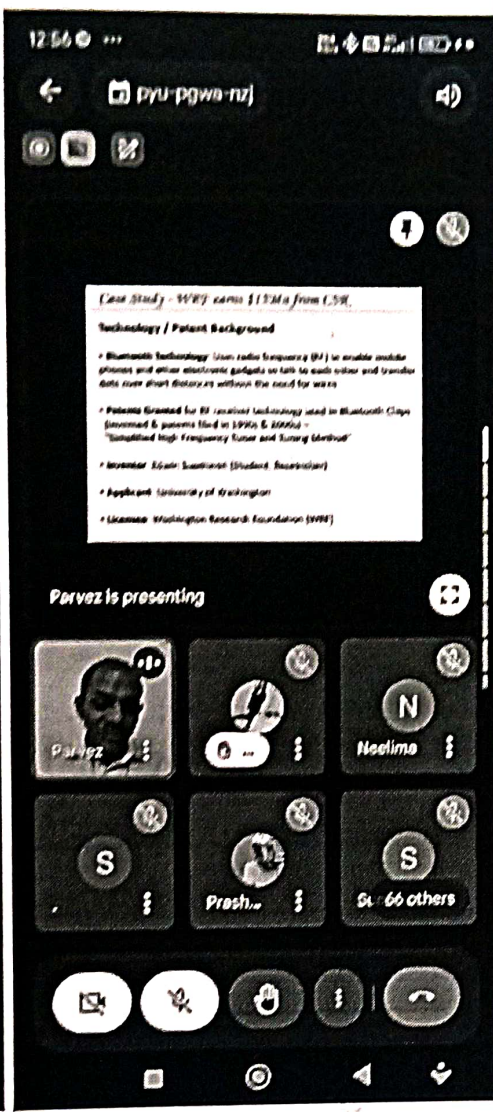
12:56

pyu-pgwa-nzj

Case Study - WRF earns $115Mn from CSR.

Technology / Patent Background

• Bluetooth Technology: Uses radio frequency (RF) to enable mobile phones and other electronic gadgets to talk to each other and transfer data over short distances without the need for wires

• Patents Granted for RF receiver technology used in Bluetooth Chips (invented & patents filed in 1990s & 2000s) - "Simplified High Frequency Tuner and Tuning Method"

• Inventor: Edwin Suominen (Student, Researcher)

• Applicant: University of Washington

• Licensee: Washington Research Foundation (WRF)

Parvez is presenting

Parvez

Neelima

S

Prash...

S

66 others